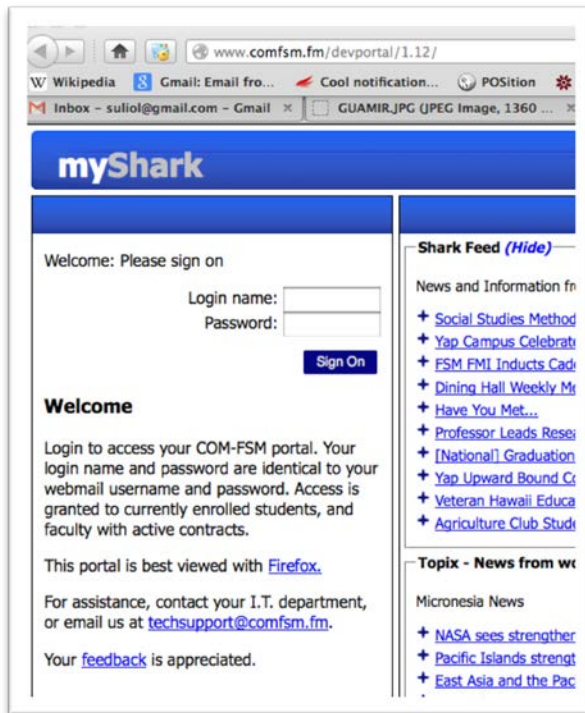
www.comfsm.fm/devportal/1.12/

W Wikipedia
Gmail: Email fro...
Cool notification...
POSition

Inbox – suliol@gmail.com – Gmail
GUAMIR.JPG (JPEG Image, 1360 ...

myShark

Welcome: Please sign on

Login name:
Password:

Sign On

Welcome

Login to access your COM-FSM portal. Your login name and password are identical to your webmail username and password. Access is granted to currently enrolled students, and faculty with active contracts.

This portal is best viewed with Firefox.

For assistance, contact your I.T. department, or email us at techsupport@comfsm.fm.

Your feedback is appreciated.

Shark Feed (Hide)

News and Information fr

+ Social Studies Method
+ Yap Campus Celebrat
+ FSM FMI Inducts Cad
+ Dining Hall Weekly M
+ Have You Met...
+ Professor Leads Rese
+ [National] Graduation
+ Yap Upward Bound C
+ Veteran Hawaii Educa
+ Agriculture Club Stude

Topix - News from wo

Micronesia News

+ NASA sees strengther
+ Pacific Islands strengt
+ East Asia and the Pac